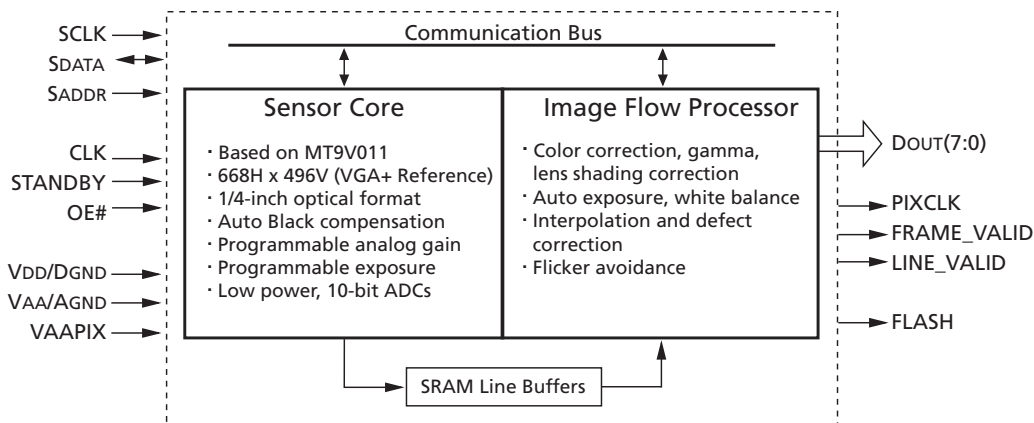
SCLK
SDATA
SADDR
CLK
STANDBY
OE#
VDD/DGND
VAA/AGND
VAAPIX

Communication Bus

Sensor Core
· Based on MT9V011
· 668H x 496V (VGA+ Reference)
· 1/4-inch optical format
· Auto Black compensation
· Programmable analog gain
· Programmable exposure
· Low power, 10-bit ADCs

Image Flow Processor
· Color correction, gamma, lens shading correction
· Auto exposure, white balance
· Interpolation and defect correction
· Flicker avoidance

SRAM Line Buffers

DOUT(7:0)
PIXCLK
FRAME_VALID
LINE_VALID
FLASH